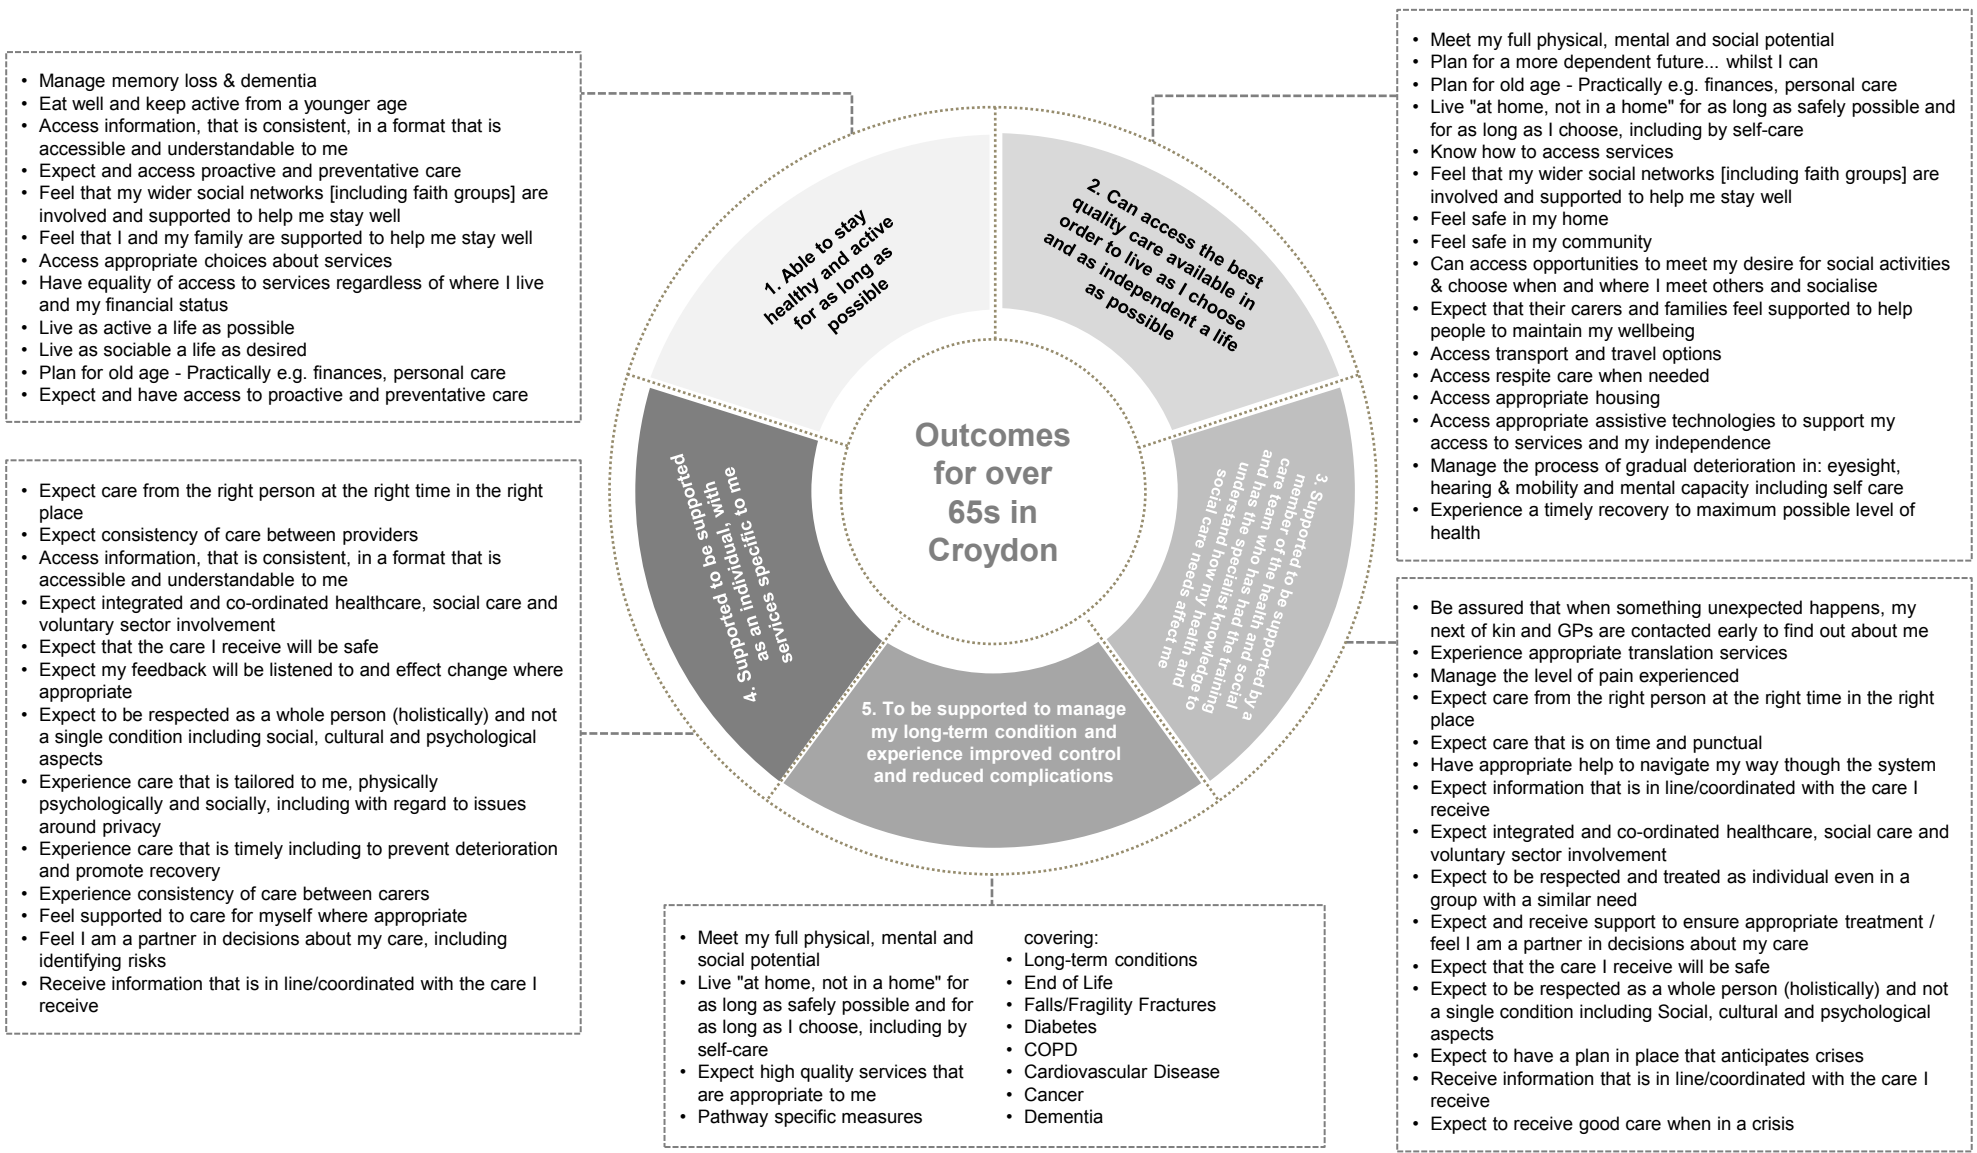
- Manage memory loss & dementia
- Eat well and keep active from a younger age
- Access information, that is consistent, in a format that is accessible and understandable to me
- Expect and access proactive and preventative care
- Feel that my wider social networks [including faith groups] are involved and supported to help me stay well
- Feel that I and my family are supported to help me stay well
- Access appropriate choices about services
- Have equality of access to services regardless of where I live and my financial status
- Live as active a life as possible
- Live as sociable a life as desired
- Plan for old age - Practically e.g. finances, personal care
- Expect and have access to proactive and preventative care

- Meet my full physical, mental and social potential
- Plan for a more dependent future... whilst I can
- Plan for old age - Practically e.g. finances, personal care
- Live "at home, not in a home" for as long as safely possible and for as long as I choose, including by self-care
- Know how to access services
- Feel that my wider social networks [including faith groups] are involved and supported to help me stay well
- Feel safe in my home
- Feel safe in my community
- Can access opportunities to meet my desire for social activities & choose when and where I meet others and socialise
- Expect that their carers and families feel supported to help people to maintain my wellbeing
- Access transport and travel options
- Access respite care when needed
- Access appropriate housing
- Access appropriate assistive technologies to support my access to services and my independence
- Manage the process of gradual deterioration in: eyesight, hearing & mobility and mental capacity including self care
- Experience a timely recovery to maximum possible level of health

1. Able to stay healthy and active for as long as possible

2. Can access the best quality care available in order to live as I choose and as independent a life as possible

Outcomes for over 65s in Croydon

3. Supported to be supported by a member of the health and social care team who has had the training and has the specialist knowledge to understand how my healthcare and social care needs affect me

4. Supported to be supported as an individual, with services specific to me

5. To be supported to manage my long-term condition and experience improved control and reduced complications

- Expect care from the right person at the right time in the right place
- Expect consistency of care between providers
- Access information, that is consistent, in a format that is accessible and understandable to me
- Expect integrated and co-ordinated healthcare, social care and voluntary sector involvement
- Expect that the care I receive will be safe
- Expect my feedback will be listened to and effect change where appropriate
- Expect to be respected as a whole person (holistically) and not a single condition including social, cultural and psychological aspects
- Experience care that is tailored to me, physically psychologically and socially, including with regard to issues around privacy
- Experience care that is timely including to prevent deterioration and promote recovery
- Experience consistency of care between carers
- Feel supported to care for myself where appropriate
- Feel I am a partner in decisions about my care, including identifying risks
- Receive information that is in line/coordinated with the care I receive

- Be assured that when something unexpected happens, my next of kin and GPs are contacted early to find out about me
- Experience appropriate translation services
- Manage the level of pain experienced
- Expect care from the right person at the right time in the right place
- Expect care that is on time and punctual
- Have appropriate help to navigate my way though the system
- Expect information that is in line/coordinated with the care I receive
- Expect integrated and co-ordinated healthcare, social care and voluntary sector involvement
- Expect to be respected and treated as individual even in a group with a similar need
- Expect and receive support to ensure appropriate treatment / feel I am a partner in decisions about my care
- Expect that the care I receive will be safe
- Expect to be respected as a whole person (holistically) and not a single condition including Social, cultural and psychological aspects
- Expect to have a plan in place that anticipates crises
- Receive information that is in line/coordinated with the care I receive
- Expect to receive good care when in a crisis

- Meet my full physical, mental and social potential
- Live "at home, not in a home" for as long as safely possible and for as long as I choose, including by self-care
- Expect high quality services that are appropriate to me
- Pathway specific measures

covering:
- Long-term conditions
- End of Life
- Falls/Fragility Fractures
- Diabetes
- COPD
- Cardiovascular Disease
- Cancer
- Dementia